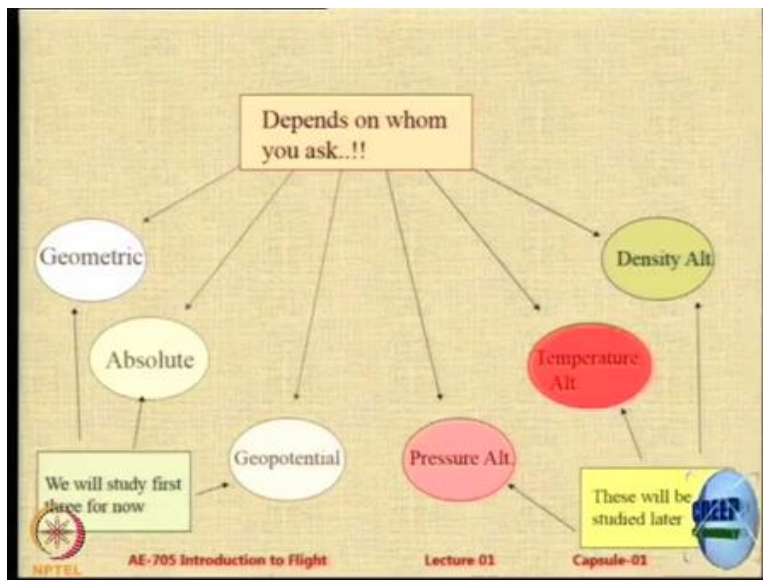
Depends on whom you ask..!!

Geometric

Absolute

Geopotential

Pressure Alt.

Temperature Alt.

Density Alt

We will study first three for now

These will be studied later

NPTEL

AE-705 Introduction to Flight

Lecture 01

Capsule-01